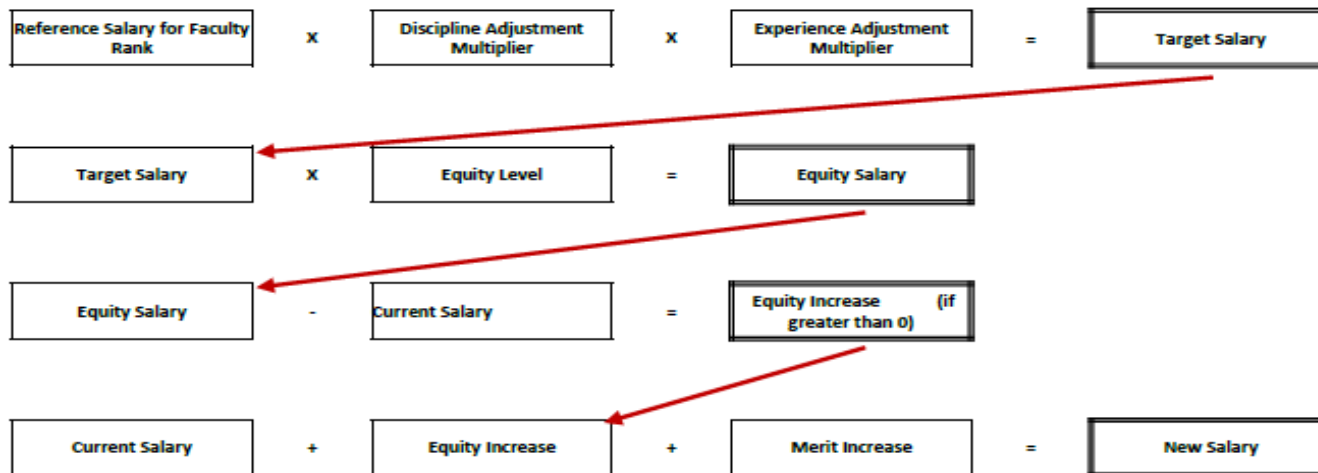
Reference Salary for Faculty Rank x Discipline Adjustment Multiplier x Experience Adjustment Multiplier = Target Salary

Target Salary x Equity Level = Equity Salary

Equity Salary - Current Salary = Equity Increase (if greater than 0)

Current Salary + Equity Increase + Merit Increase = New Salary